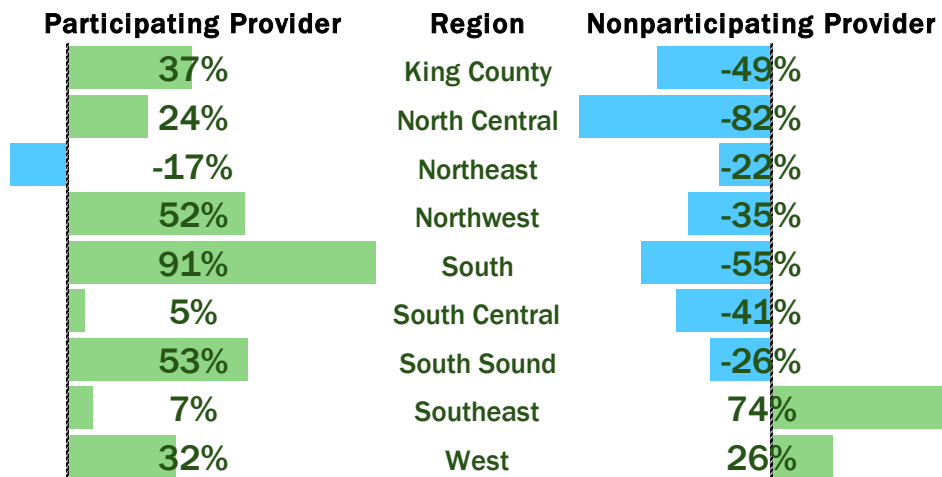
| Participating Provider | Region | Nonparticipating Provider |
|---|---|---|
| 37% | King County | -49% |
| 24% | North Central | -82% |
| -17% | Northeast | -22% |
| 52% | Northwest | -35% |
| 91% | South | -55% |
| 5% | South Central | -41% |
| 53% | South Sound | -26% |
| 7% | Southeast | 74% |
| 32% | West | 26% |